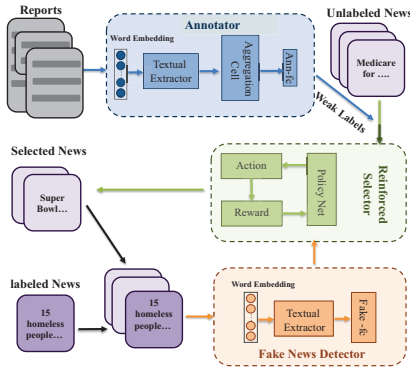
Reports

Annotator

Word Embedding

Textual Extractor

Aggregation Cell

Ann-fc

Unlabeled News

Medicare for ....

Weak Labels

Selected News

Super Bowl...

Action

Reward

Policy Net

Reinforced Selector

labeled News

15 homeless people...

15 homeless people...

Word Embedding

Textual Extractor

Fake - fc

Fake News Detector